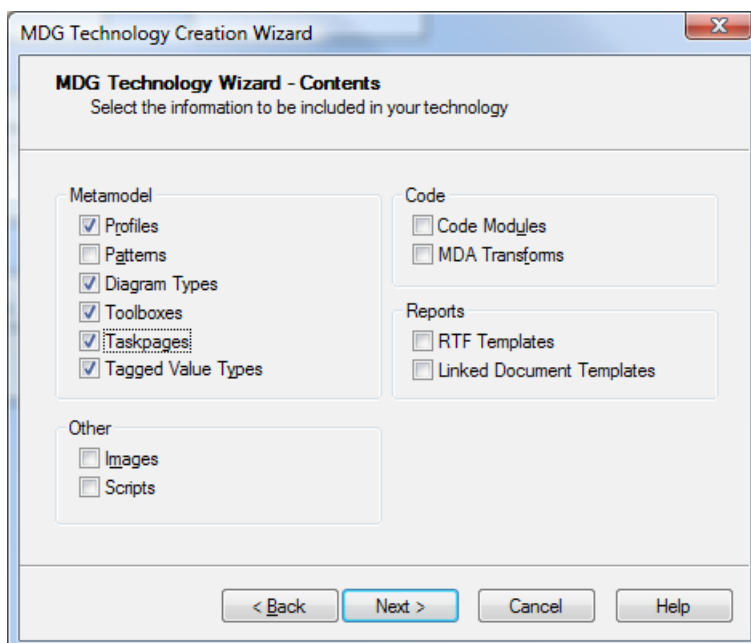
MDG Technology Creation Wizard

X

MDG Technology Wizard - Contents
Select the information to be included in your technology

Metamodel
Profiles
Patterns
Diagram Types
Toolboxes
Taskpages
Tagged Value Types

Other
Images
Scripts

Code
Code Modules
MDA Transforms

Reports
RTF Templates
Linked Document Templates

< Back
Next >
Cancel
Help